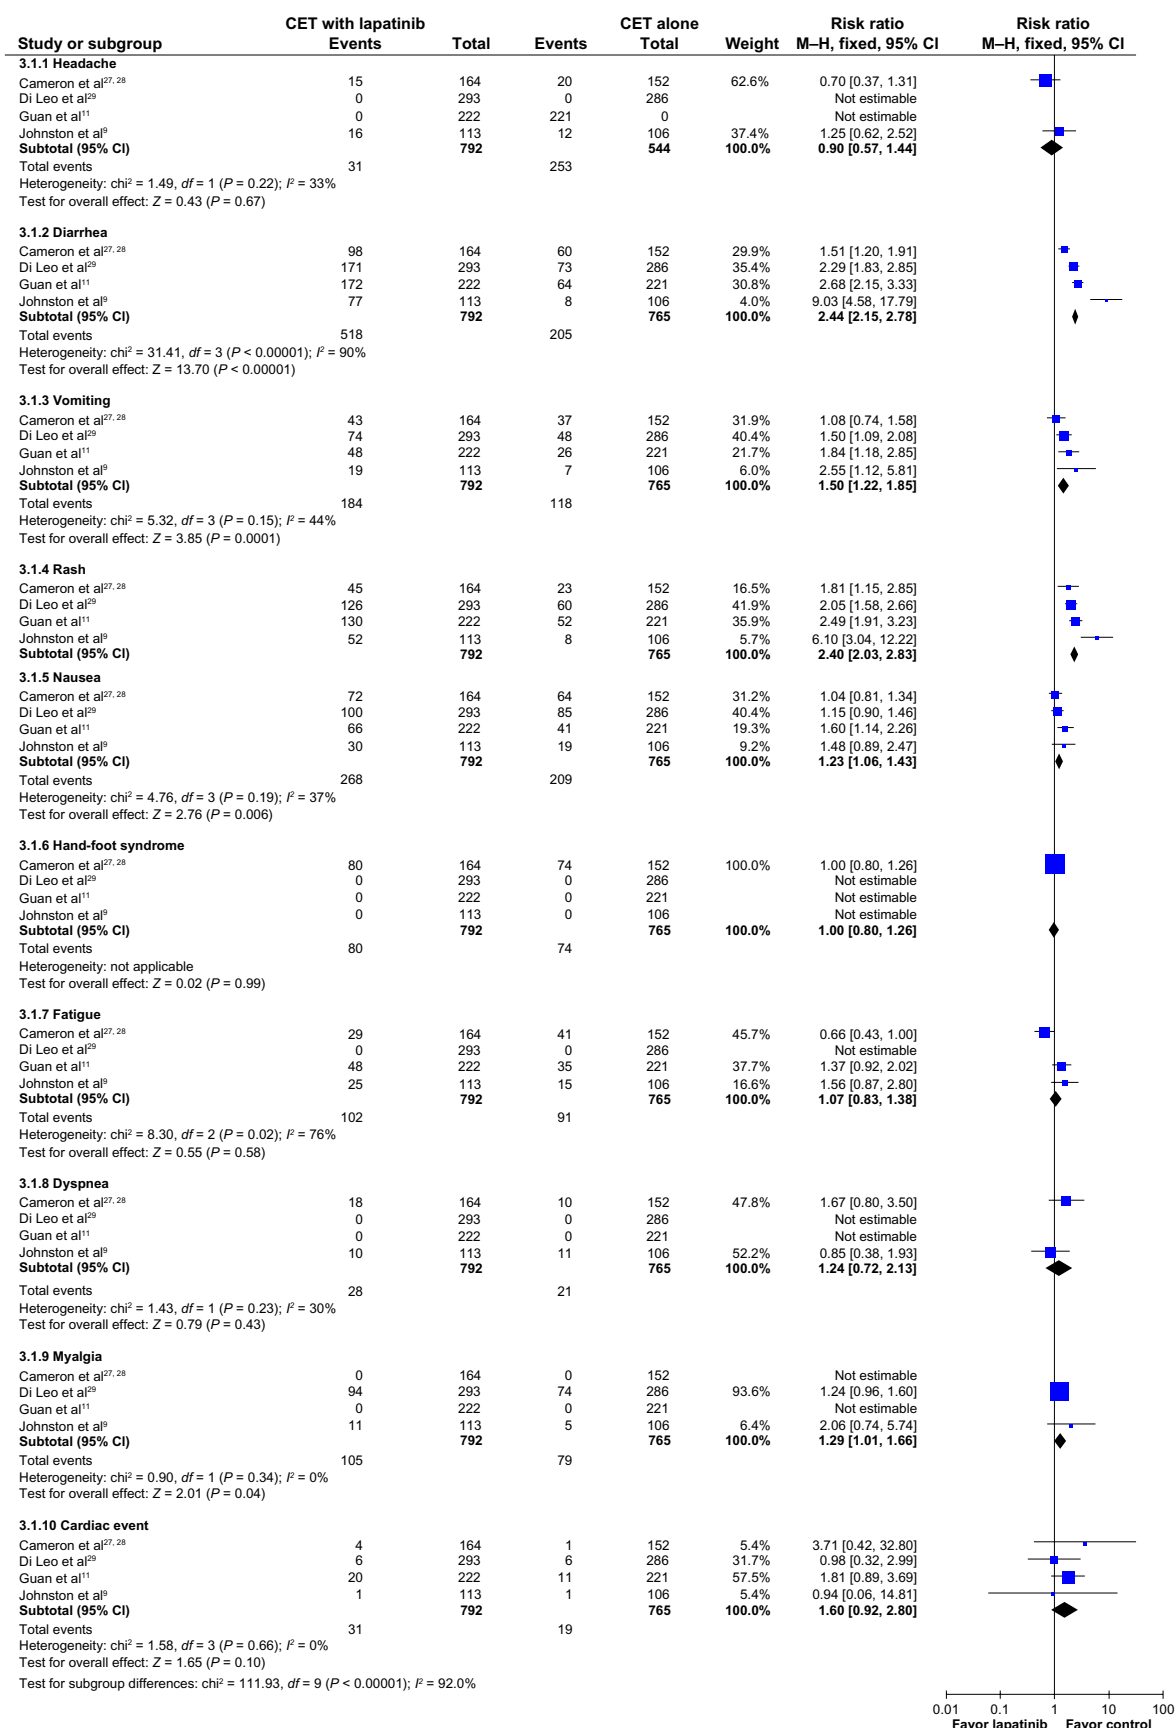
| Study or subgroup | CET with lapatinib Events | Total | CET alone Events | Total | Weight | Risk ratio M–H, fixed, 95% CI | Risk ratio M–H, fixed, 95% CI |
|---|---|---|---|---|---|---|---|
| **3.1.1 Headache** | | | | | | | |
| Cameron et al$^{27,28}$ | 15 | 164 | 20 | 152 | 62.6% | 0.70 [0.37, 1.31] | |
| Di Leo et al$^{29}$ | 0 | 293 | 0 | 286 | | Not estimable | |
| Guan et al$^{11}$ | 0 | 222 | 221 | 0 | | Not estimable | |
| Johnston et al$^{9}$ | 16 | 113 | 12 | 106 | 37.4% | 1.25 [0.62, 2.52] | |
| **Subtotal (95% CI)** | | **792** | | **544** | **100.0%** | **0.90 [0.57, 1.44]** | |
| Total events | 31 | | 253 | | | | |
| Heterogeneity: chi$^2$ = 1.49, *df* = 1 (*P* = 0.22); $I^2$ = 33% | | | | | | | |
| Test for overall effect: *Z* = 0.43 (*P* = 0.67) | | | | | | | |
| **3.1.2 Diarrhea** | | | | | | | |
| Cameron et al$^{27,28}$ | 98 | 164 | 60 | 152 | 29.9% | 1.51 [1.20, 1.91] | |
| Di Leo et al$^{29}$ | 171 | 293 | 73 | 286 | 35.4% | 2.29 [1.83, 2.85] | |
| Guan et al$^{11}$ | 172 | 222 | 64 | 221 | 30.8% | 2.68 [2.15, 3.33] | |
| Johnston et al$^{9}$ | 77 | 113 | 8 | 106 | 4.0% | 9.03 [4.58, 17.79] | |
| **Subtotal (95% CI)** | | **792** | | **765** | **100.0%** | **2.44 [2.15, 2.78]** | |
| Total events | 518 | | 205 | | | | |
| Heterogeneity: chi$^2$ = 31.41, *df* = 3 (*P* < 0.00001); $I^2$ = 90% | | | | | | | |
| Test for overall effect: Z = 13.70 (*P* < 0.00001) | | | | | | | |
| **3.1.3 Vomiting** | | | | | | | |
| Cameron et al$^{27,28}$ | 43 | 164 | 37 | 152 | 31.9% | 1.08 [0.74, 1.58] | |
| Di Leo et al$^{29}$ | 74 | 293 | 48 | 286 | 40.4% | 1.50 [1.09, 2.08] | |
| Guan et al$^{11}$ | 48 | 222 | 26 | 221 | 21.7% | 1.84 [1.18, 2.85] | |
| Johnston et al$^{9}$ | 19 | 113 | 7 | 106 | 6.0% | 2.55 [1.12, 5.81] | |
| **Subtotal (95% CI)** | | **792** | | **765** | **100.0%** | **1.50 [1.22, 1.85]** | |
| Total events | 184 | | 118 | | | | |
| Heterogeneity: chi$^2$ = 5.32, *df* = 3 (*P* = 0.15); $I^2$ = 44% | | | | | | | |
| Test for overall effect: *Z* = 3.85 (*P* = 0.0001) | | | | | | | |
| **3.1.4 Rash** | | | | | | | |
| Cameron et al$^{27,28}$ | 45 | 164 | 23 | 152 | 16.5% | 1.81 [1.15, 2.85] | |
| Di Leo et al$^{29}$ | 126 | 293 | 60 | 286 | 41.9% | 2.05 [1.58, 2.66] | |
| Guan et al$^{11}$ | 130 | 222 | 52 | 221 | 35.9% | 2.49 [1.91, 3.23] | |
| Johnston et al$^{9}$ | 52 | 113 | 8 | 106 | 5.7% | 6.10 [3.04, 12.22] | |
| **Subtotal (95% CI)** | | **792** | | **765** | **100.0%** | **2.40 [2.03, 2.83]** | |
| **3.1.5 Nausea** | | | | | | | |
| Cameron et al$^{27,28}$ | 72 | 164 | 64 | 152 | 31.2% | 1.04 [0.81, 1.34] | |
| Di Leo et al$^{29}$ | 100 | 293 | 85 | 286 | 40.4% | 1.15 [0.90, 1.46] | |
| Guan et al$^{11}$ | 66 | 222 | 41 | 221 | 19.3% | 1.60 [1.14, 2.26] | |
| Johnston et al$^{9}$ | 30 | 113 | 19 | 106 | 9.2% | 1.48 [0.89, 2.47] | |
| **Subtotal (95% CI)** | | **792** | | **765** | **100.0%** | **1.23 [1.06, 1.43]** | |
| Total events | 268 | | 209 | | | | |
| Heterogeneity: chi$^2$ = 4.76, *df* = 3 (*P* = 0.19); $I^2$ = 37% | | | | | | | |
| Test for overall effect: *Z* = 2.76 (*P* = 0.006) | | | | | | | |
| **3.1.6 Hand-foot syndrome** | | | | | | | |
| Cameron et al$^{27,28}$ | 80 | 164 | 74 | 152 | 100.0% | 1.00 [0.80, 1.26] | |
| Di Leo et al$^{29}$ | 0 | 293 | 0 | 286 | | Not estimable | |
| Guan et al$^{11}$ | 0 | 222 | 0 | 221 | | Not estimable | |
| Johnston et al$^{9}$ | 0 | 113 | 0 | 106 | | Not estimable | |
| **Subtotal (95% CI)** | | **792** | | **765** | **100.0%** | **1.00 [0.80, 1.26]** | |
| Total events | 80 | | 74 | | | | |
| Heterogeneity: not applicable | | | | | | | |
| Test for overall effect: *Z* = 0.02 (*P* = 0.99) | | | | | | | |
| **3.1.7 Fatigue** | | | | | | | |
| Cameron et al$^{27,28}$ | 29 | 164 | 41 | 152 | 45.7% | 0.66 [0.43, 1.00] | |
| Di Leo et al$^{29}$ | 0 | 293 | 0 | 286 | | Not estimable | |
| Guan et al$^{11}$ | 48 | 222 | 35 | 221 | 37.7% | 1.37 [0.92, 2.02] | |
| Johnston et al$^{9}$ | 25 | 113 | 15 | 106 | 16.6% | 1.56 [0.87, 2.80] | |
| **Subtotal (95% CI)** | | **792** | | **765** | **100.0%** | **1.07 [0.83, 1.38]** | |
| Total events | 102 | | 91 | | | | |
| Heterogeneity: chi$^2$ = 8.30, *df* = 2 (*P* = 0.02); $I^2$ = 76% | | | | | | | |
| Test for overall effect: *Z* = 0.55 (*P* = 0.58) | | | | | | | |
| **3.1.8 Dyspnea** | | | | | | | |
| Cameron et al$^{27,28}$ | 18 | 164 | 10 | 152 | 47.8% | 1.67 [0.80, 3.50] | |
| Di Leo et al$^{29}$ | 0 | 293 | 0 | 286 | | Not estimable | |
| Guan et al$^{11}$ | 0 | 222 | 0 | 221 | | Not estimable | |
| Johnston et al$^{9}$ | 10 | 113 | 11 | 106 | 52.2% | 0.85 [0.38, 1.93] | |
| **Subtotal (95% CI)** | | **792** | | **765** | **100.0%** | **1.24 [0.72, 2.13]** | |
| Total events | 28 | | 21 | | | | |
| Heterogeneity: chi$^2$ = 1.43, *df* = 1 (*P* = 0.23); $I^2$ = 30% | | | | | | | |
| Test for overall effect: *Z* = 0.79 (*P* = 0.43) | | | | | | | |
| **3.1.9 Myalgia** | | | | | | | |
| Cameron et al$^{27,28}$ | 0 | 164 | 0 | 152 | | Not estimable | |
| Di Leo et al$^{29}$ | 94 | 293 | 74 | 286 | 93.6% | 1.24 [0.96, 1.60] | |
| Guan et al$^{11}$ | 0 | 222 | 0 | 221 | | Not estimable | |
| Johnston et al$^{9}$ | 11 | 113 | 5 | 106 | 6.4% | 2.06 [0.74, 5.74] | |
| **Subtotal (95% CI)** | | **792** | | **765** | **100.0%** | **1.29 [1.01, 1.66]** | |
| Total events | 105 | | 79 | | | | |
| Heterogeneity: chi$^2$ = 0.90, *df* = 1 (*P* = 0.34); $I^2$ = 0% | | | | | | | |
| Test for overall effect: *Z* = 2.01 (*P* = 0.04) | | | | | | | |
| **3.1.10 Cardiac event** | | | | | | | |
| Cameron et al$^{27,28}$ | 4 | 164 | 1 | 152 | 5.4% | 3.71 [0.42, 32.80] | |
| Di Leo et al$^{29}$ | 6 | 293 | 6 | 286 | 31.7% | 0.98 [0.32, 2.99] | |
| Guan et al$^{11}$ | 20 | 222 | 11 | 221 | 57.5% | 1.81 [0.89, 3.69] | |
| Johnston et al$^{9}$ | 1 | 113 | 1 | 106 | 5.4% | 0.94 [0.06, 14.81] | |
| **Subtotal (95% CI)** | | **792** | | **765** | **100.0%** | **1.60 [0.92, 2.80]** | |
| Total events | 31 | | 19 | | | | |
| Heterogeneity: chi$^2$ = 1.58, *df* = 3 (*P* = 0.66); $I^2$ = 0% | | | | | | | |
| Test for overall effect: *Z* = 1.65 (*P* = 0.10) | | | | | | | |

Test for subgroup differences: chi$^2$ = 111.93, *df* = 9 (*P* < 0.00001); $I^2$ = 92.0%

0.01 0.1 1 10 100
Favor lapatinib Favor control